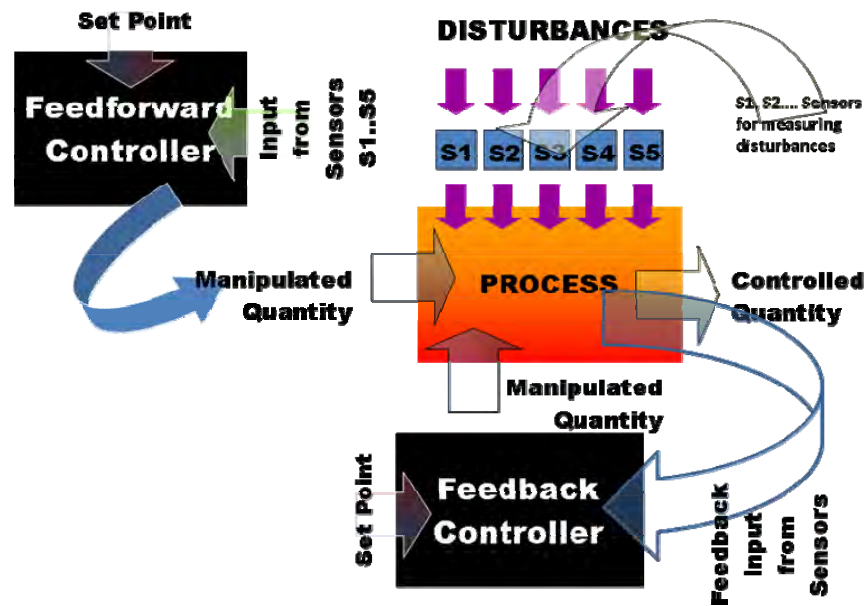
Set Point

Feedforward Controller

Input from Sensors S1..S5

DISTURBANCES

S1, S2.... Sensors for measuring disturbances

S1 S2 S3 S4 S5

Manipulated Quantity

PROCESS

Controlled Quantity

Manipulated Quantity

Set Point

Feedback Controller

Feedback Input from Sensors